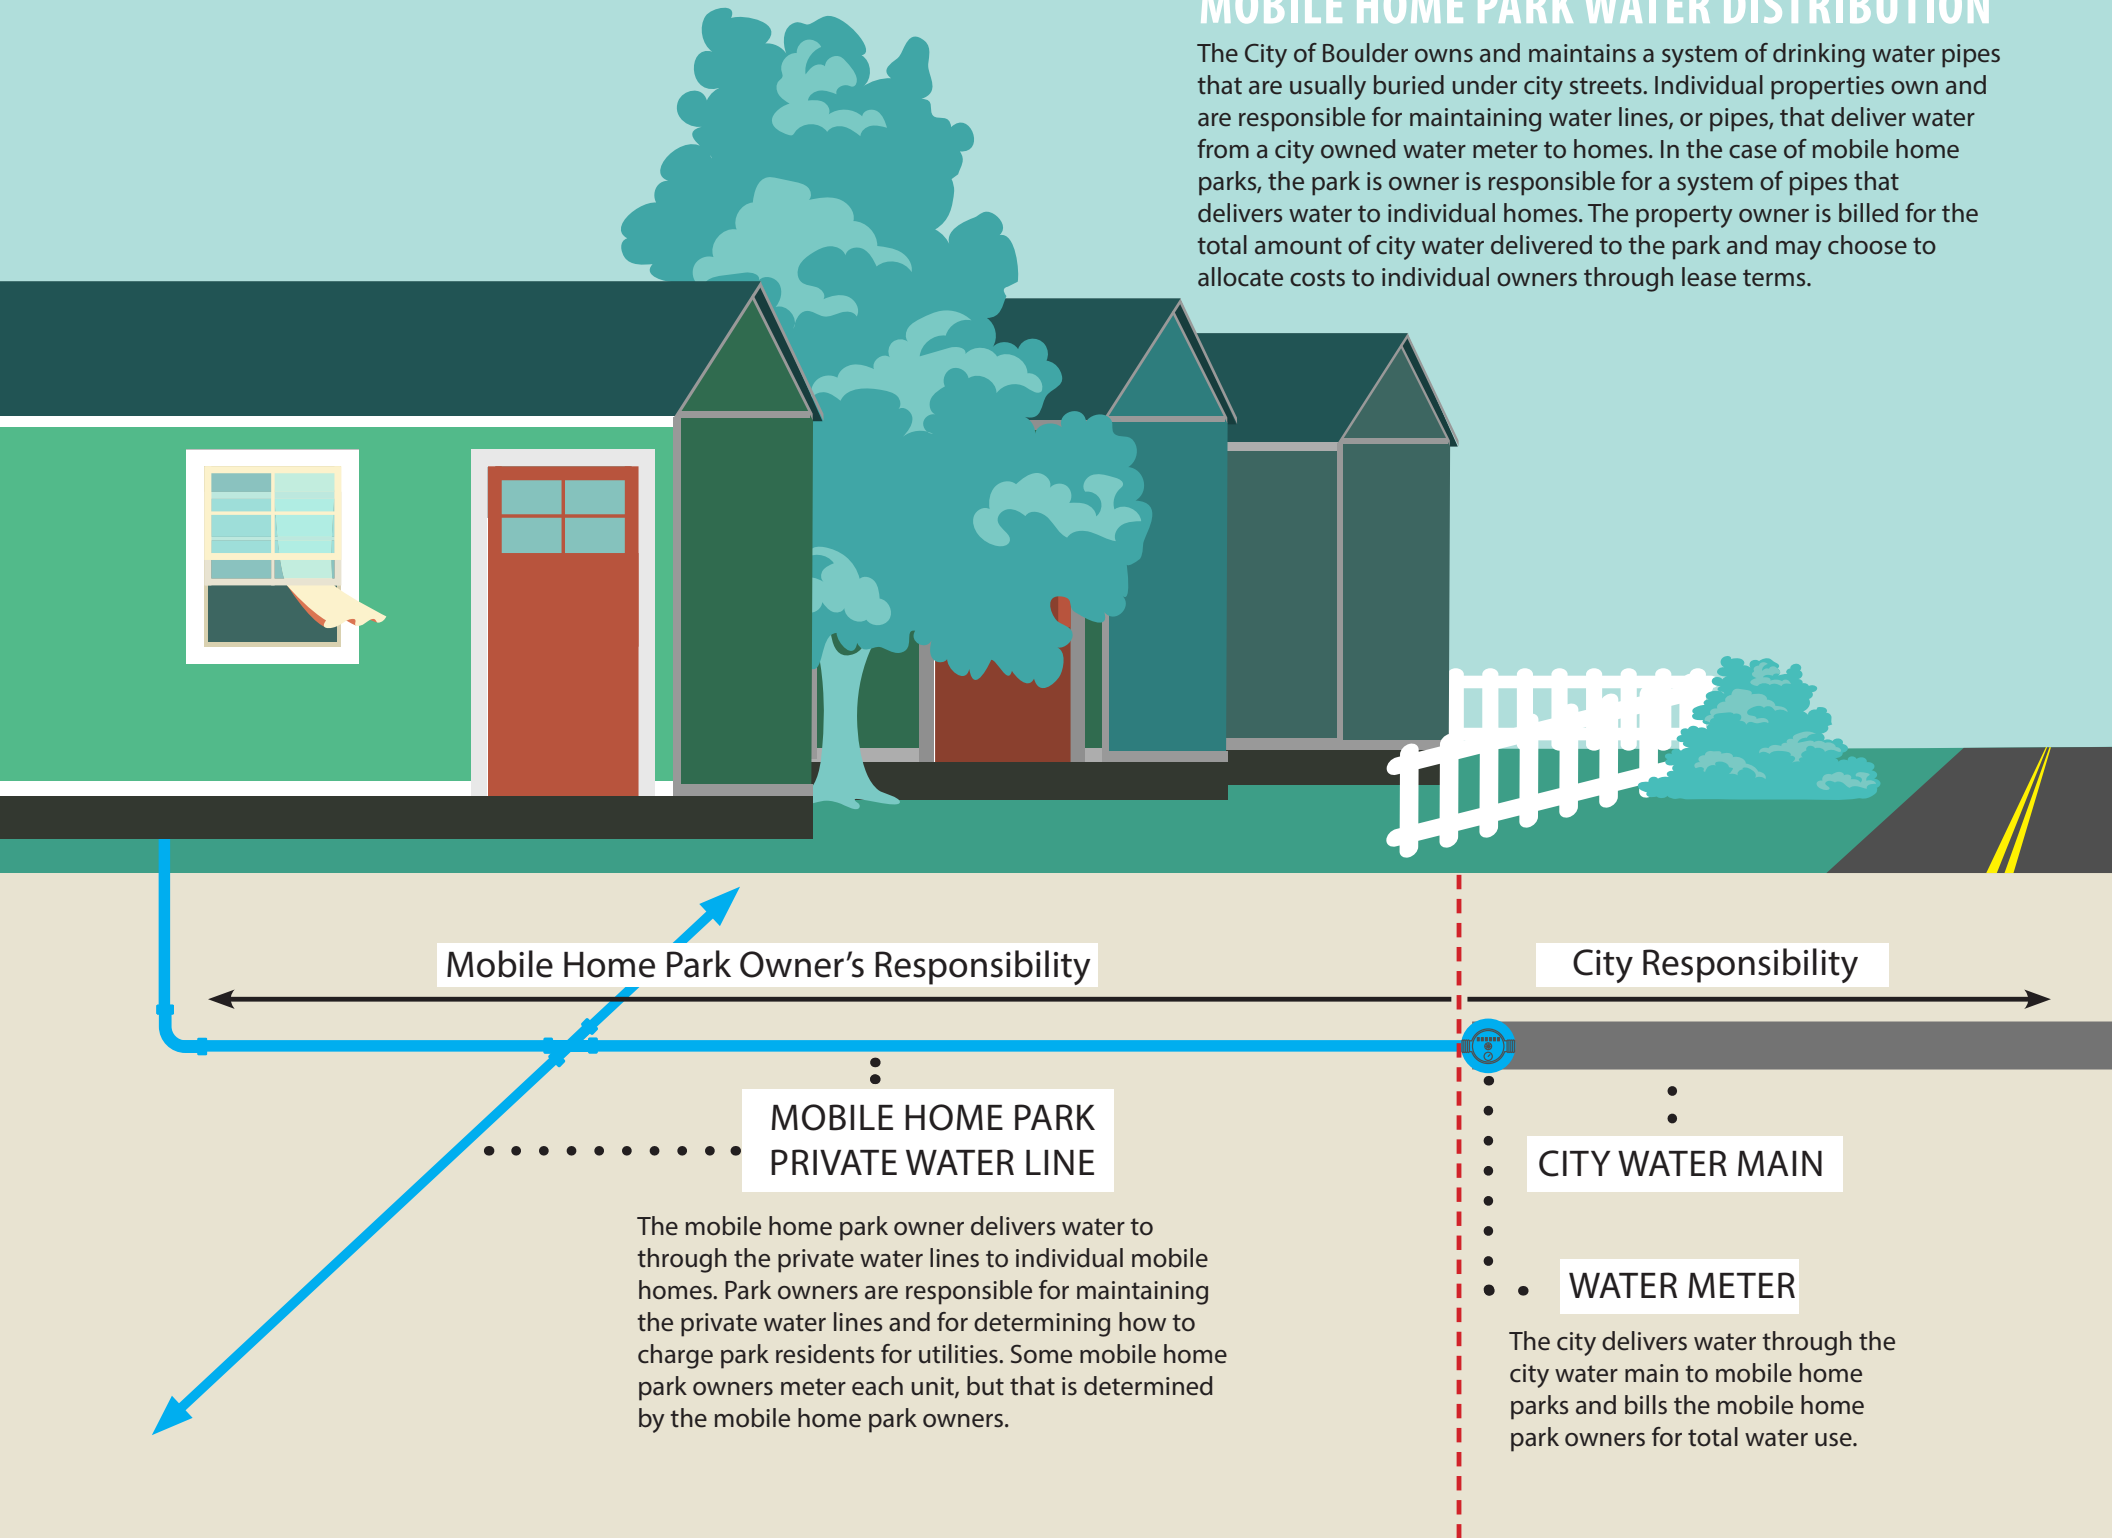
MOBILE HOME PARK WATER DISTRIBUTION

The City of Boulder owns and maintains a system of drinking water pipes that are usually buried under city streets. Individual properties own and are responsible for maintaining water lines, or pipes, that deliver water from a city owned water meter to homes. In the case of mobile home parks, the park is owner is responsible for a system of pipes that delivers water to individual homes. The property owner is billed for the total amount of city water delivered to the park and may choose to allocate costs to individual owners through lease terms.

Mobile Home Park Owner's Responsibility

City Responsibility

MOBILE HOME PARK PRIVATE WATER LINE

The mobile home park owner delivers water to through the private water lines to individual mobile homes. Park owners are responsible for maintaining the private water lines and for determining how to charge park residents for utilities. Some mobile home park owners meter each unit, but that is determined by the mobile home park owners.

CITY WATER MAIN

WATER METER

The city delivers water through the city water main to mobile home parks and bills the mobile home park owners for total water use.